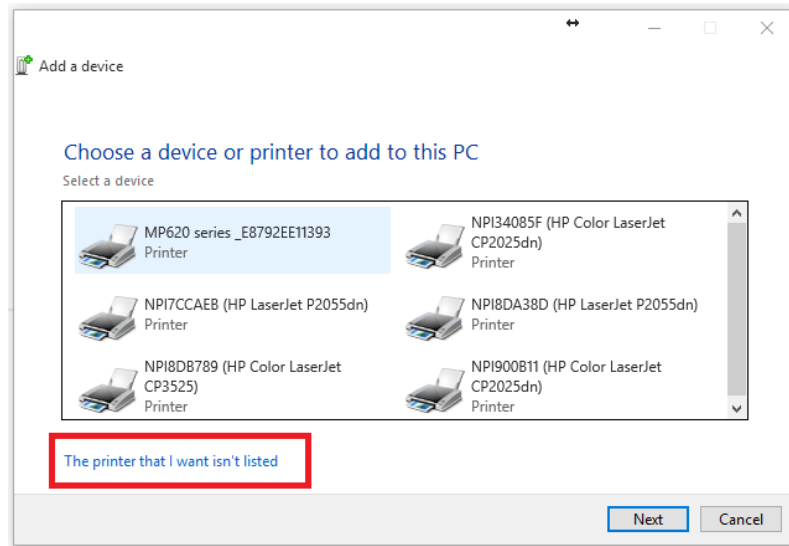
Add a device

Choose a device or printer to add to this PC

Select a device

MP620 series _E8792EE11393
Printer

NPI34085F (HP Color LaserJet CP2025dn)
Printer

NPI7CCAEB (HP LaserJet P2055dn)
Printer

NPI8DA38D (HP LaserJet P2055dn)
Printer

NPI8DB789 (HP Color LaserJet CP3525)
Printer

NPI900B11 (HP Color LaserJet CP2025dn)
Printer

The printer that I want isn't listed

Next

Cancel